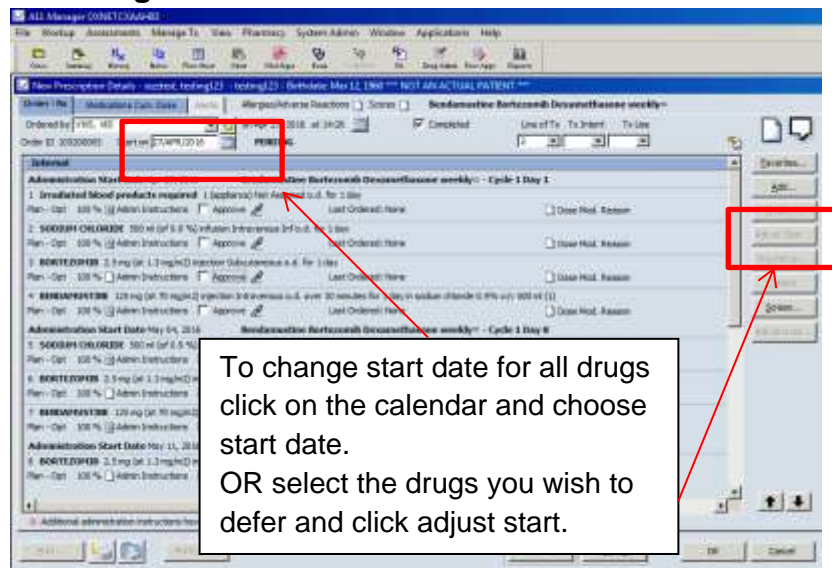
ARIA Manager

File Workup Assessments Manage Tx View Pharmacy System Admin Window Applications Help

New Prescription Details - testing123 - Birthdate Mar 12, 1960 *** NOT AN ACTUAL PATIENT ***

Orders / Rx | Medications Calc Dose | Alerts | Allergies/Adverse Reactions | Scores

Bendamustine Bortezomib Dexamethasone weekly~

Ordered by:

Order ID:

Start on 27/APR/2016

PENDING

Completed

Line of Tx Tx Intent Tx Use

Internal

Administration Start Date Apr 27, 2016 Bendamustine Bortezomib Dexamethasone weekly~ - Cycle 1 Day 1

1 Irradiated Blood products required

Plan - Opt 100 % Admin Instructions Approve Last Ordered: None Dose Mod. Reason

2 SODIUM CHLORIDE

Plan - Opt 100 % Admin Instructions Approve Last Ordered: None Dose Mod. Reason

3 BORTEZOMIB 2.5 mg (at 1.3 mg/m2) injection Subcutaneous o.d. for 1 day

Plan - Opt 100 % Admin Instructions Approve Last Ordered: None Dose Mod. Reason

4 BENDAMUSTINE 120 mg (at 70 mg/m2) injection Intravenous o.d. over 30 minutes for 1 day in sodium chloride 0.9% w/v 500 ml (1)

Plan - Opt 100 % Admin Instructions Approve Last Ordered: None Dose Mod. Reason

Administration Start Date May 04, 2016 Bendamustine Bortezomib Dexamethasone weekly~ - Cycle 1 Day 8

5 SODIUM CHLORIDE

6 BORTEZOMIB 2.5 mg (at 1.3 mg/m2)

7 BENDAMUSTINE 120 mg (at 70 mg/m2)

Administration Start Date May 11, 2016

8 BORTEZOMIB 2.5 mg (at 1.3 mg/m2)

Favorites...

Add...

Adjust Start...

Screen...

OK Cancel

To change start date for all drugs click on the calendar and choose start date.
OR select the drugs you wish to defer and click adjust start.